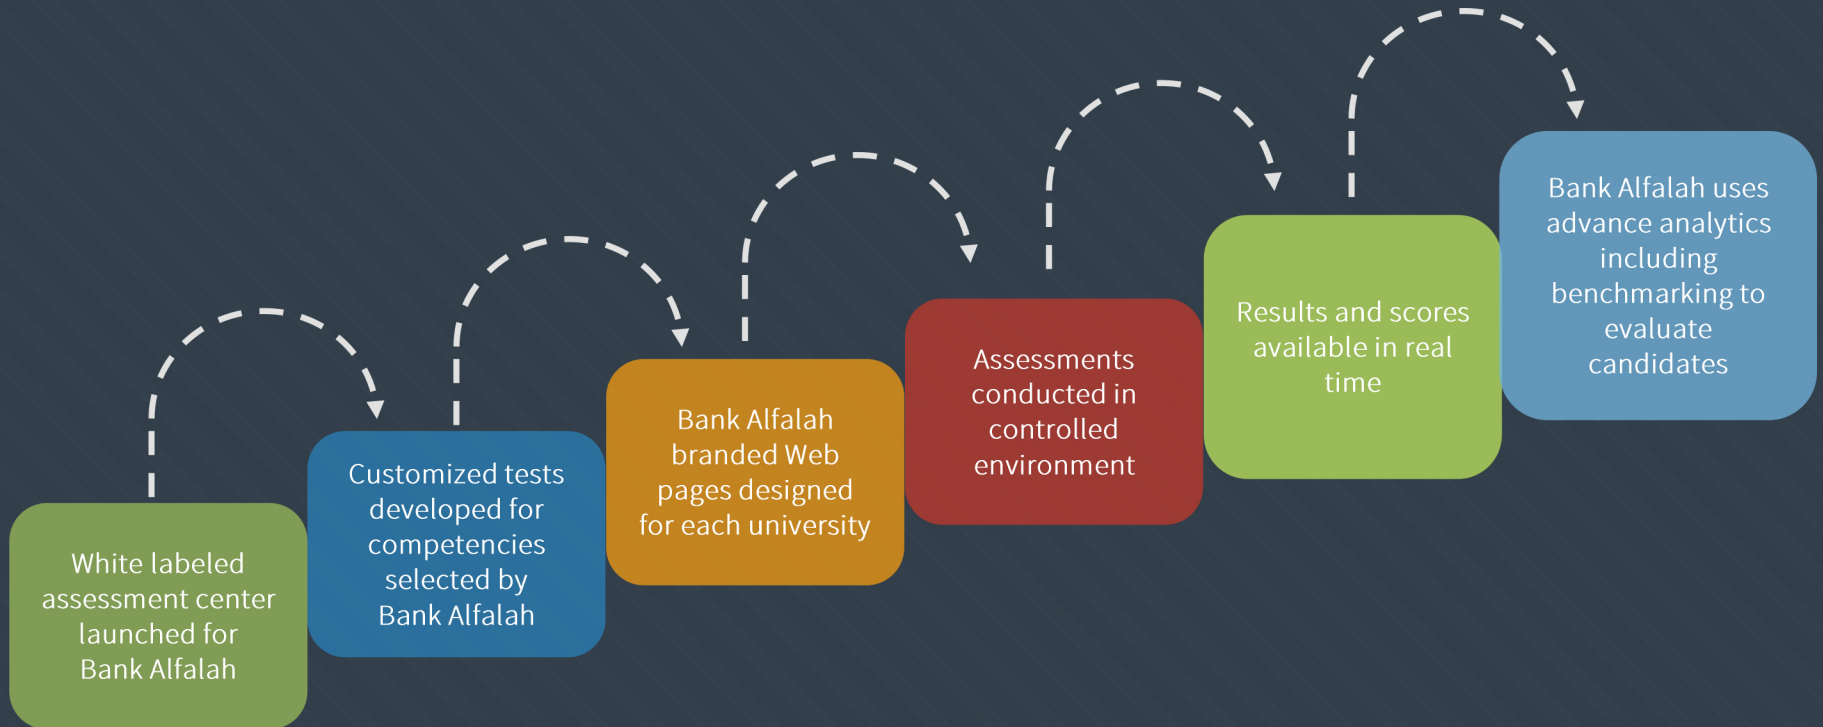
White labeled assessment center launched for Bank Alfalah

Customized tests developed for competencies selected by Bank Alfalah

Bank Alfalah branded Web pages designed for each university

Assessments conducted in controlled environment

Results and scores available in real time

Bank Alfalah uses advance analytics including benchmarking to evaluate candidates